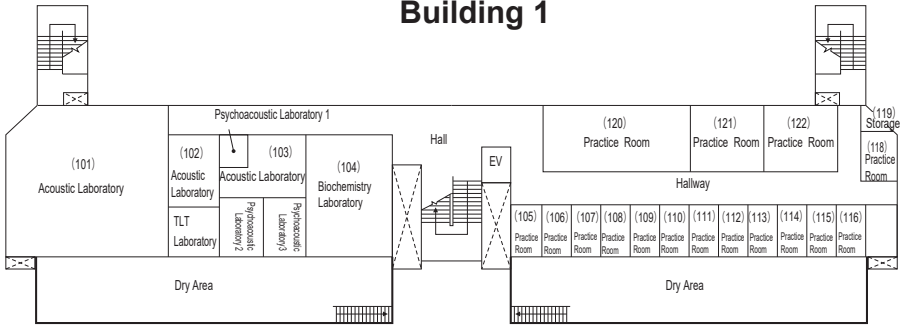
Building 1

Psychoacoustic Laboratory 1

(101)
Acoustic Laboratory

(102)
Acoustic Laboratory

(103)
Acoustic Laboratory

(104)
Biochemistry Laboratory

TLT Laboratory

Psychoacoustic Laboratory 2

Psychoacoustic Laboratory3

Hall

EV

(120)
Practice Room

(121)
Practice Room

(122)
Practice Room

(119)
Storage

(118)
Practice Room

Hallway

(105) Practice Room
(106) Practice Room
(107) Practice Room
(108) Practice Room
(109) Practice Room
(110) Practice Room
(111) Practice Room
(112) Practice Room
(113) Practice Room
(114) Practice Room
(115) Practice Room
(116) Practice Room

Dry Area

Dry Area